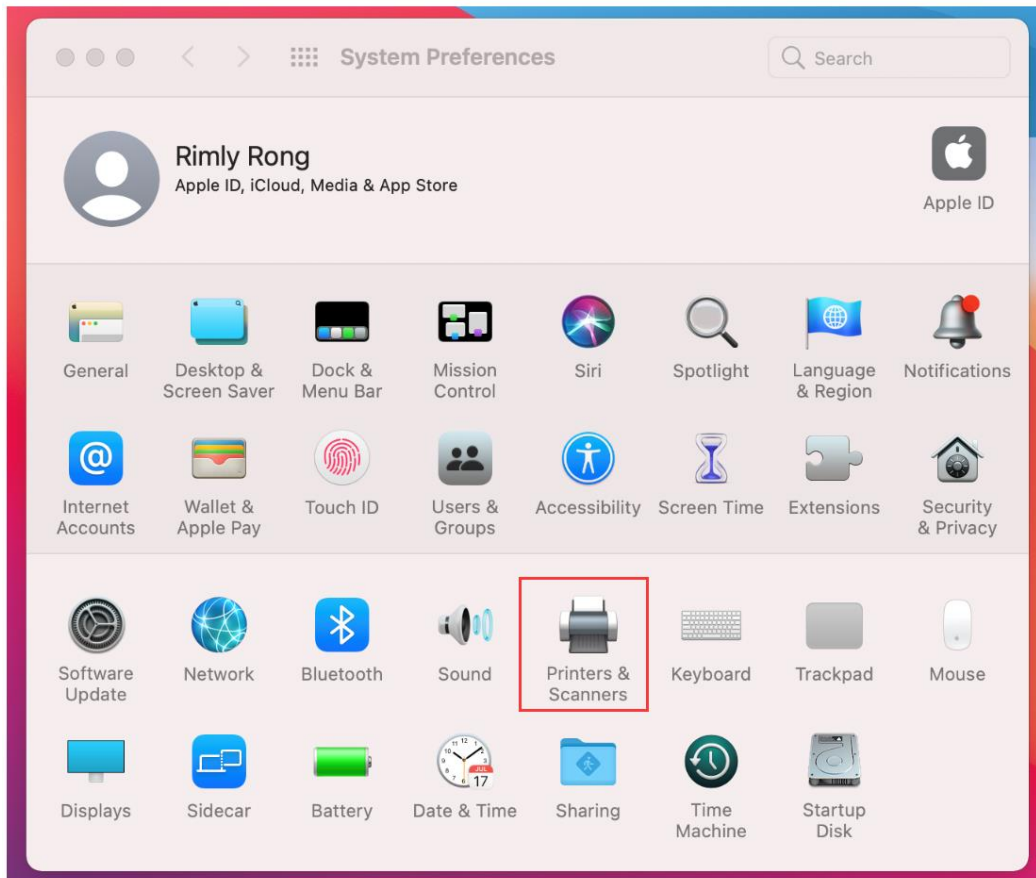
System Preferences

Search

Rimly Rong
Apple ID, iCloud, Media & App Store

Apple ID

General
Desktop & Screen Saver
Dock & Menu Bar
Mission Control
Siri
Spotlight
Language & Region
Notifications

Internet Accounts
Wallet & Apple Pay
Touch ID
Users & Groups
Accessibility
Screen Time
Extensions
Security & Privacy

Software Update
Network
Bluetooth
Sound
Printers & Scanners
Keyboard
Trackpad
Mouse

Displays
Sidecar
Battery
JUL 17
Date & Time
Sharing
Time Machine
Startup Disk